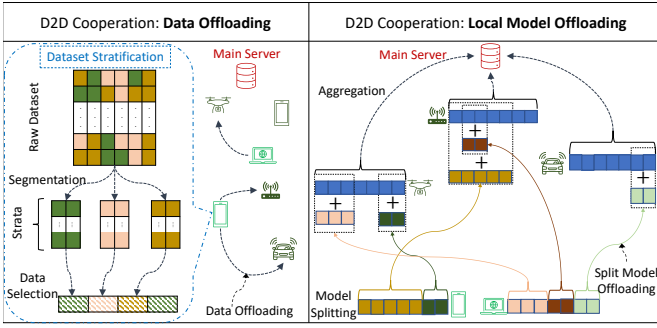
D2D Cooperation: **Data Offloading**

Dataset Stratification

Main Server

Raw Dataset

Segmentation

Strata

Data Selection

Data Offloading

D2D Cooperation: **Local Model Offloading**

Main Server

Aggregation

+

+

+

+

+

Model Splitting

Split Model Offloading